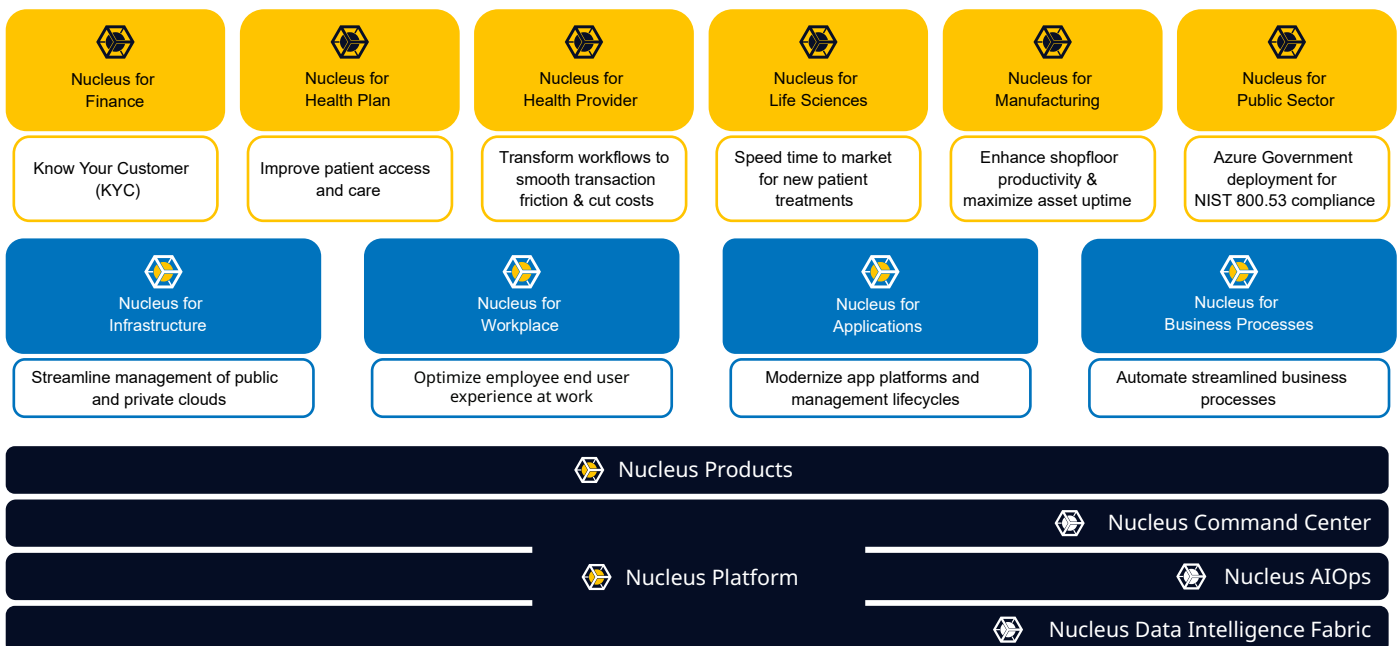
Nucleus for Finance

Know Your Customer (KYC)

Nucleus for Health Plan

Improve patient access and care

Nucleus for Health Provider

Transform workflows to smooth transaction friction & cut costs

Nucleus for Life Sciences

Speed time to market for new patient treatments

Nucleus for Manufacturing

Enhance shopfloor productivity & maximize asset uptime

Nucleus for Public Sector

Azure Government deployment for NIST 800.53 compliance

Nucleus for Infrastructure

Streamline management of public and private clouds

Nucleus for Workplace

Optimize employee end user experience at work

Nucleus for Applications

Modernize app platforms and management lifecycles

Nucleus for Business Processes

Automate streamlined business processes

Nucleus Products

Nucleus Command Center

Nucleus Platform

Nucleus AIOps

Nucleus Data Intelligence Fabric